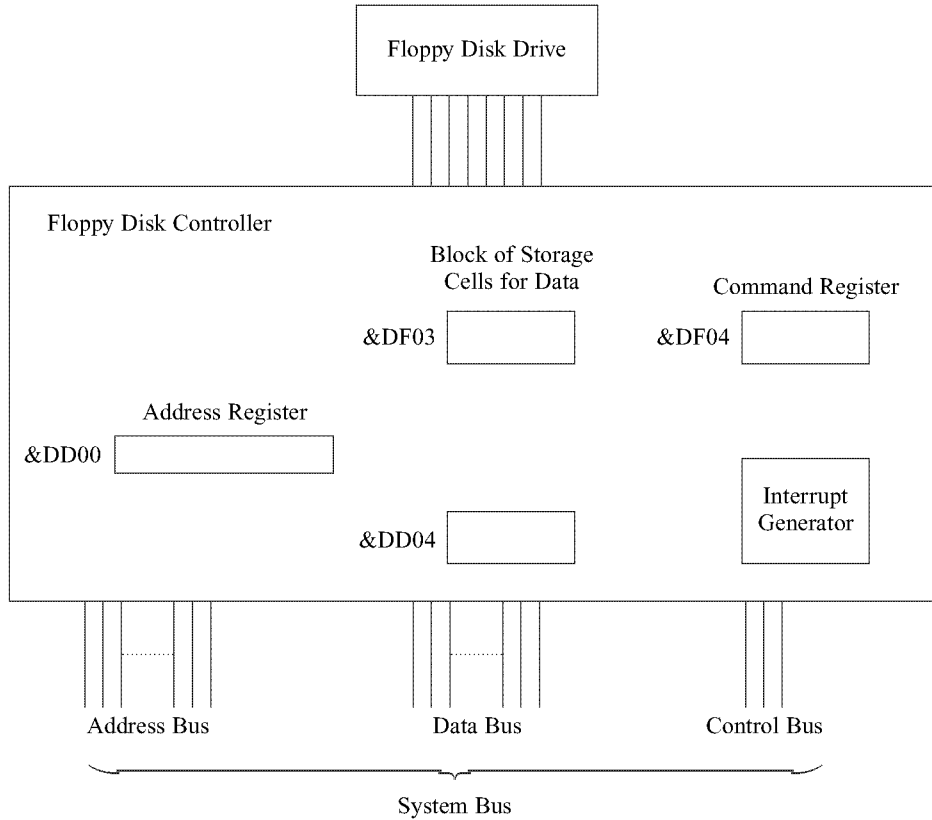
Floppy Disk Drive

Floppy Disk Controller

Block of Storage Cells for Data

Command Register

&DF03

&DF04

Address Register

&DD00

Interrupt Generator

&DD04

Address Bus

Data Bus

Control Bus

System Bus